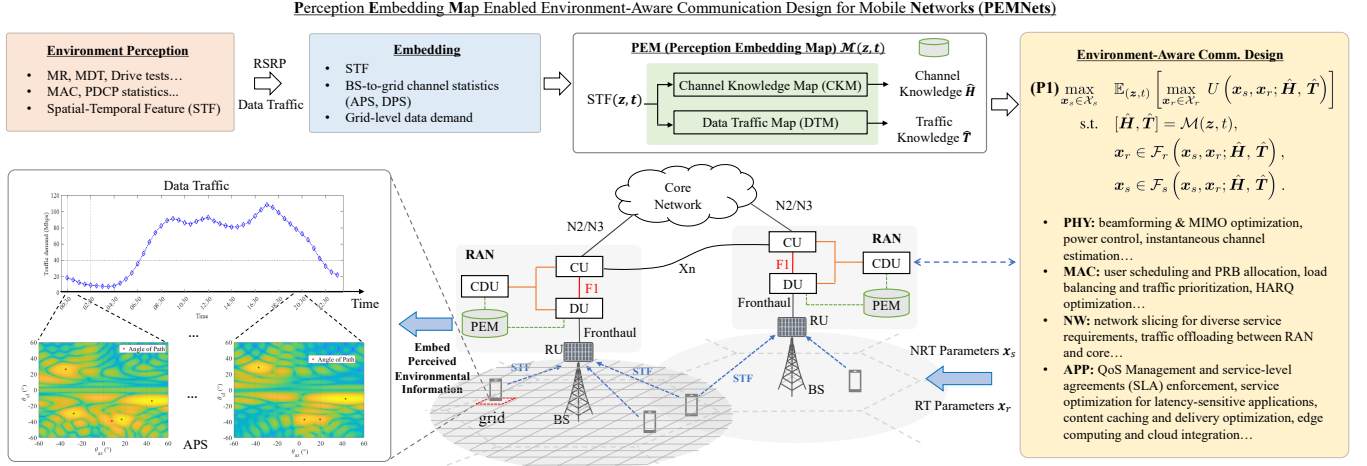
Perception Embedding Map Enabled Environment-Aware Communication Design for Mobile Networks (PEMNets)

Environment Perception
• MR, MDT, Drive tests…
• MAC, PDCP statistics...
• Spatial-Temporal Feature (STF)

RSRP
Data Traffic

Embedding
• STF
• BS-to-grid channel statistics (APS, DPS)
• Grid-level data demand

PEM (Perception Embedding Map) $\mathcal{M}(\boldsymbol{z}, t)$

STF$(\boldsymbol{z}, t)$

Channel Knowledge Map (CKM)
Channel Knowledge $\hat{\boldsymbol{H}}$

Data Traffic Map (DTM)
Traffic Knowledge $\hat{\boldsymbol{T}}$

Environment-Aware Comm. Design

(P1) $\max_{\boldsymbol{x}_s \in \mathcal{X}_s} \quad \mathbb{E}_{(\boldsymbol{z},t)} \left[ \max_{\boldsymbol{x}_r \in \mathcal{X}_r} U\left(\boldsymbol{x}_s, \boldsymbol{x}_r; \hat{\boldsymbol{H}}, \hat{\boldsymbol{T}}\right) \right]$
s.t. $[\hat{\boldsymbol{H}}, \hat{\boldsymbol{T}}] = \mathcal{M}(\boldsymbol{z}, t)$,
$\boldsymbol{x}_r \in \mathcal{F}_r\left(\boldsymbol{x}_s, \boldsymbol{x}_r; \hat{\boldsymbol{H}}, \hat{\boldsymbol{T}}\right)$,
$\boldsymbol{x}_s \in \mathcal{F}_s\left(\boldsymbol{x}_s, \boldsymbol{x}_r; \hat{\boldsymbol{H}}, \hat{\boldsymbol{T}}\right)$.

• PHY: beamforming & MIMO optimization, power control, instantaneous channel estimation…
• MAC: user scheduling and PRB allocation, load balancing and traffic prioritization, HARQ optimization…
• NW: network slicing for diverse service requirements, traffic offloading between RAN and core…
• APP: QoS Management and service-level agreements (SLA) enforcement, service optimization for latency-sensitive applications, content caching and delivery optimization, edge computing and cloud integration…

Data Traffic
Traffic demand (Mbps)
Time
Time
…
Angle of Path
Angle of Path
…
APS
$\theta_{el}$ (°)
$\theta_{az}$ (°)

Embed Perceived Environmental Information

Core Network
N2/N3
N2/N3
RAN
CU
CDU
F1
DU
PEM
Fronthaul
Xn
RAN
CU
CDU
F1
DU
PEM
Fronthaul
RU
RU
STF
STF
STF
grid
BS
BS
NRT Parameters $\boldsymbol{x}_s$
RT Parameters $\boldsymbol{x}_r$